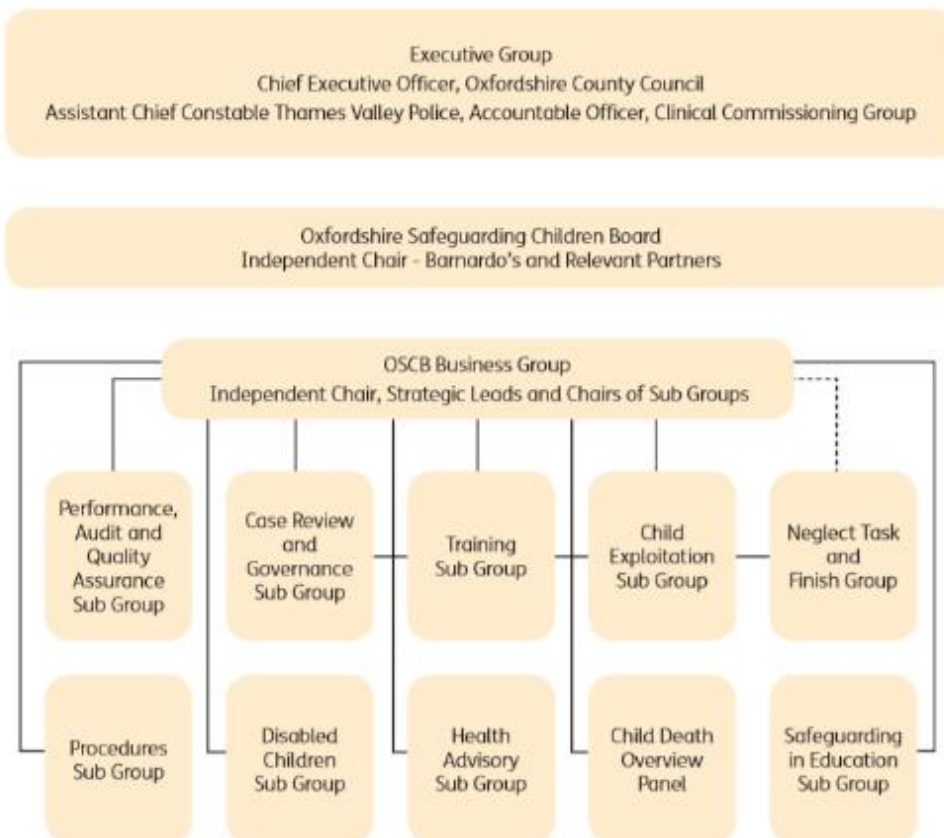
Executive Group
Chief Executive Officer, Oxfordshire County Council
Assistant Chief Constable Thames Valley Police, Accountable Officer, Clinical Commissioning Group

Oxfordshire Safeguarding Children Board
Independent Chair - Barnardo's and Relevant Partners

OSCB Business Group
Independent Chair, Strategic Leads and Chairs of Sub Groups

Performance, Audit and Quality Assurance Sub Group

Case Review and Governance Sub Group

Training Sub Group

Child Exploitation Sub Group

Neglect Task and Finish Group

Procedures Sub Group

Disabled Children Sub Group

Health Advisory Sub Group

Child Death Overview Panel

Safeguarding in Education Sub Group